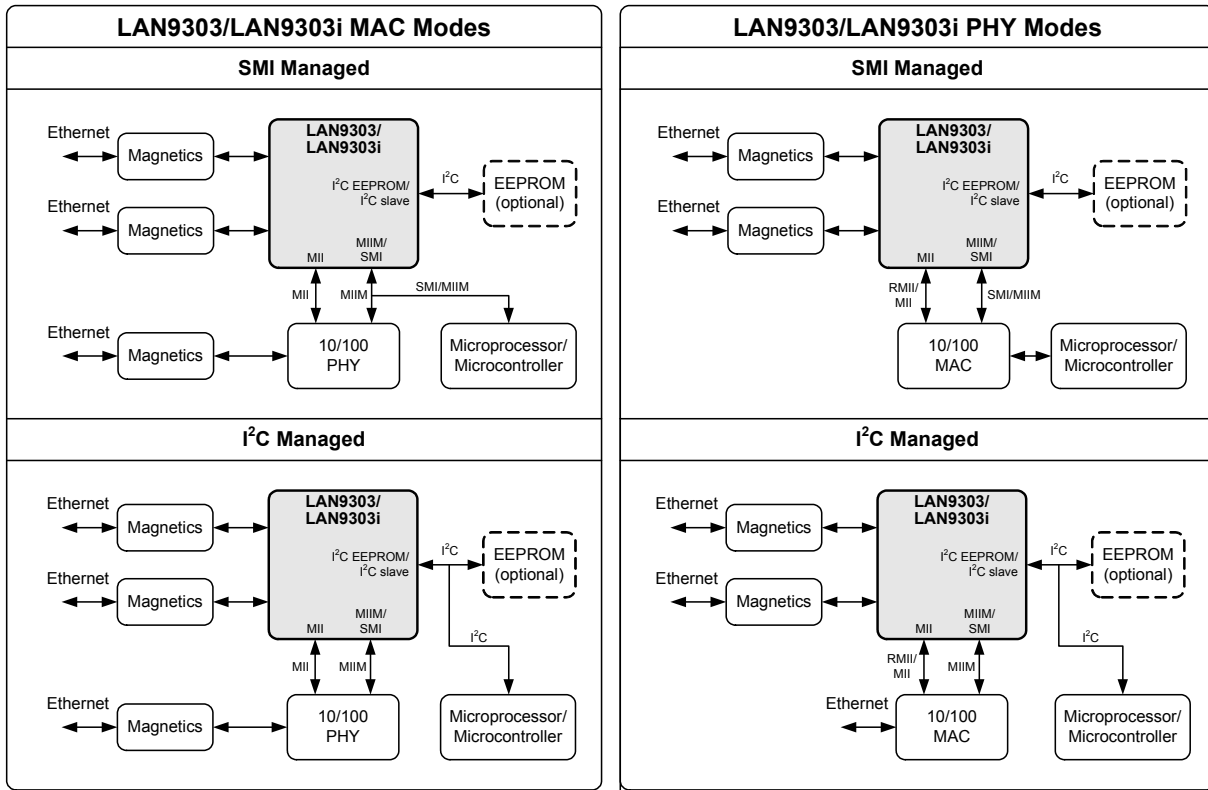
LAN9303/LAN9303i MAC Modes

SMI Managed

Ethernet
Magnetics
Ethernet
Magnetics
LAN9303/
LAN9303i
$I^2C$ EEPROM/
$I^2C$ slave
$I^2C$
EEPROM
(optional)
MII
MIIM/
SMI
MII
MIIM
SMI/MIIM
Ethernet
Magnetics
10/100
PHY
Microprocessor/
Microcontroller

$I^2C$ Managed

Ethernet
Magnetics
Ethernet
Magnetics
LAN9303/
LAN9303i
$I^2C$ EEPROM/
$I^2C$ slave
$I^2C$
EEPROM
(optional)
MII
MIIM/
SMI
$I^2C$
MII
MIIM
Ethernet
Magnetics
10/100
PHY
Microprocessor/
Microcontroller

LAN9303/LAN9303i PHY Modes

SMI Managed

Ethernet
Magnetics
Ethernet
Magnetics
LAN9303/
LAN9303i
$I^2C$ EEPROM/
$I^2C$ slave
$I^2C$
EEPROM
(optional)
MII
MIIM/
SMI
RMII/
MII
SMI/MIIM
10/100
MAC
Microprocessor/
Microcontroller

$I^2C$ Managed

Ethernet
Magnetics
Ethernet
Magnetics
LAN9303/
LAN9303i
$I^2C$ EEPROM/
$I^2C$ slave
$I^2C$
EEPROM
(optional)
MII
MIIM/
SMI
$I^2C$
RMII/
MII
MIIM
Ethernet
10/100
MAC
Microprocessor/
Microcontroller